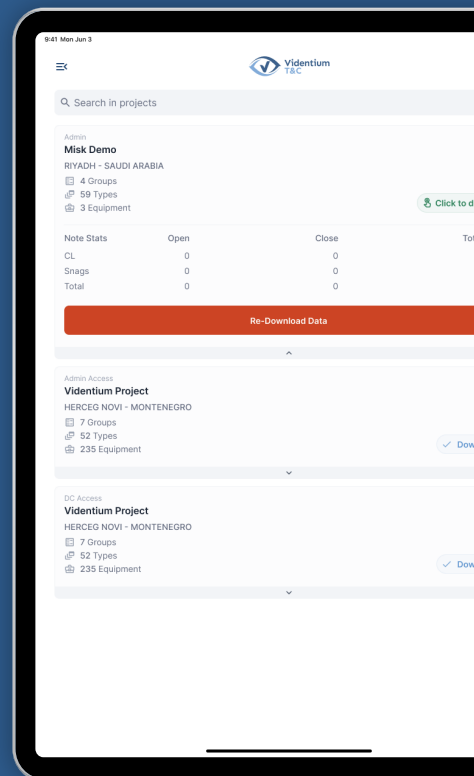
9:41 Mon Jun 3

Videntium
T&C

Search in projects

Admin
Misk Demo
RIYADH - SAUDI ARABIA
4 Groups
59 Types
3 Equipment

Click to d

| Note Stats | Open | Close | Tot |
|---|---|---|---|
| CL | 0 | 0 | |
| Snags | 0 | 0 | |
| Total | 0 | 0 | |

Re-Download Data

Admin Access
Videntium Project
HERCEG NOVI - MONTENEGRO
7 Groups
52 Types
235 Equipment

Dow

DC Access
Videntium Project
HERCEG NOVI - MONTENEGRO
7 Groups
52 Types
235 Equipment

Dow